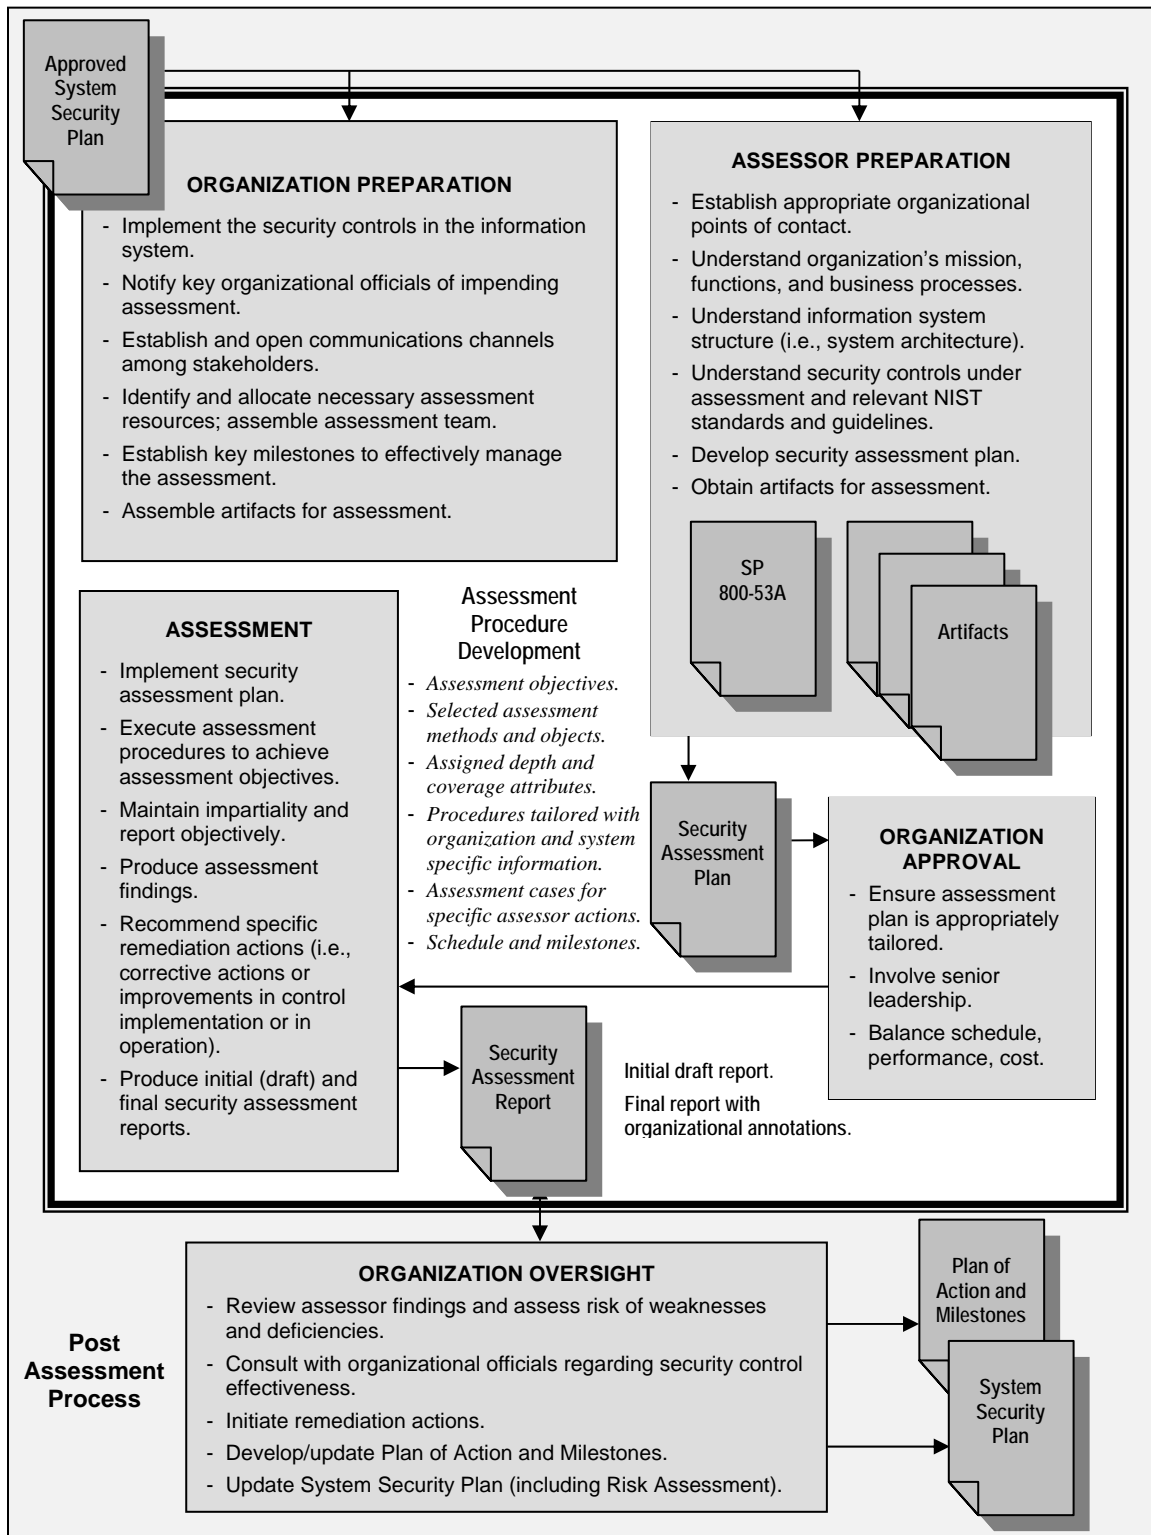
Approved System Security Plan

ORGANIZATION PREPARATION

- Implement the security controls in the information system.
- Notify key organizational officials of impending assessment.
- Establish and open communications channels among stakeholders.
- Identify and allocate necessary assessment resources; assemble assessment team.
- Establish key milestones to effectively manage the assessment.
- Assemble artifacts for assessment.

ASSESSOR PREPARATION

- Establish appropriate organizational points of contact.
- Understand organization's mission, functions, and business processes.
- Understand information system structure (i.e., system architecture).
- Understand security controls under assessment and relevant NIST standards and guidelines.
- Develop security assessment plan.
- Obtain artifacts for assessment.

SP 800-53A

Artifacts

ASSESSMENT

- Implement security assessment plan.
- Execute assessment procedures to achieve assessment objectives.
- Maintain impartiality and report objectively.
- Produce assessment findings.
- Recommend specific remediation actions (i.e., corrective actions or improvements in control implementation or in operation).
- Produce initial (draft) and final security assessment reports.

Assessment Procedure Development

- Assessment objectives.
- Selected assessment methods and objects.
- Assigned depth and coverage attributes.
- Procedures tailored with organization and system specific information.
- Assessment cases for specific assessor actions.
- Schedule and milestones.

Security Assessment Plan

ORGANIZATION APPROVAL

- Ensure assessment plan is appropriately tailored.
- Involve senior leadership.
- Balance schedule, performance, cost.

Security Assessment Report

Initial draft report.

Final report with organizational annotations.

Post Assessment Process

ORGANIZATION OVERSIGHT

- Review assessor findings and assess risk of weaknesses and deficiencies.
- Consult with organizational officials regarding security control effectiveness.
- Initiate remediation actions.
- Develop/update Plan of Action and Milestones.
- Update System Security Plan (including Risk Assessment).

Plan of Action and Milestones

System Security Plan